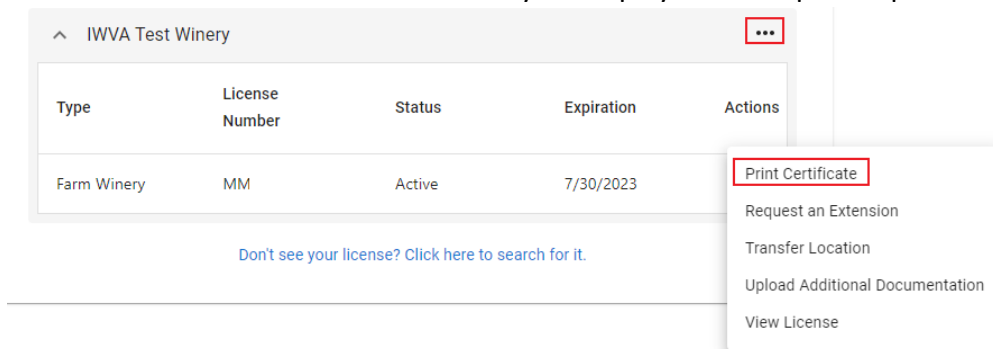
IWVA Test Winery

•••

| Type | License Number | Status | Expiration | Actions |
|---|---|---|---|---|
| Farm Winery | MM | Active | 7/30/2023 | |

Print Certificate
Request an Extension
Transfer Location
Upload Additional Documentation
View License

Don't see your license? Click here to search for it.